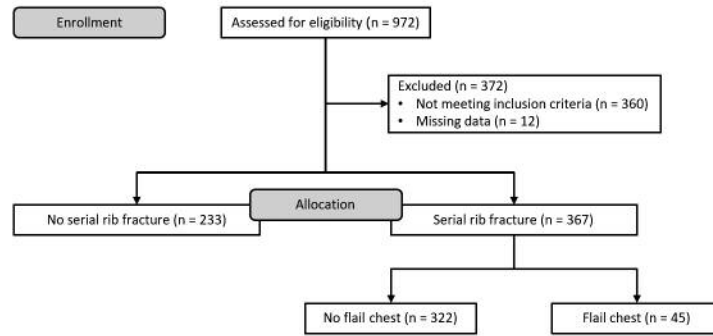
Enrollment

Assessed for eligibility (n = 972)

Excluded (n = 372)
• Not meeting inclusion criteria (n = 360)
• Missing data (n = 12)

Allocation

No serial rib fracture (n = 233)

Serial rib fracture (n = 367)

No flail chest (n = 322)

Flail chest (n = 45)